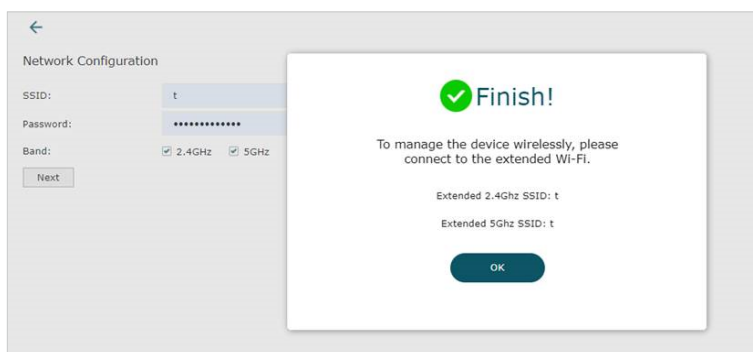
←

Network Configuration

SSID: t

Password: •••••••••••••

Band: 2.4GHz 5GHz

Next

Finish!

To manage the device wirelessly, please connect to the extended Wi-Fi.

Extended 2.4Ghz SSID: t

Extended 5Ghz SSID: t

OK